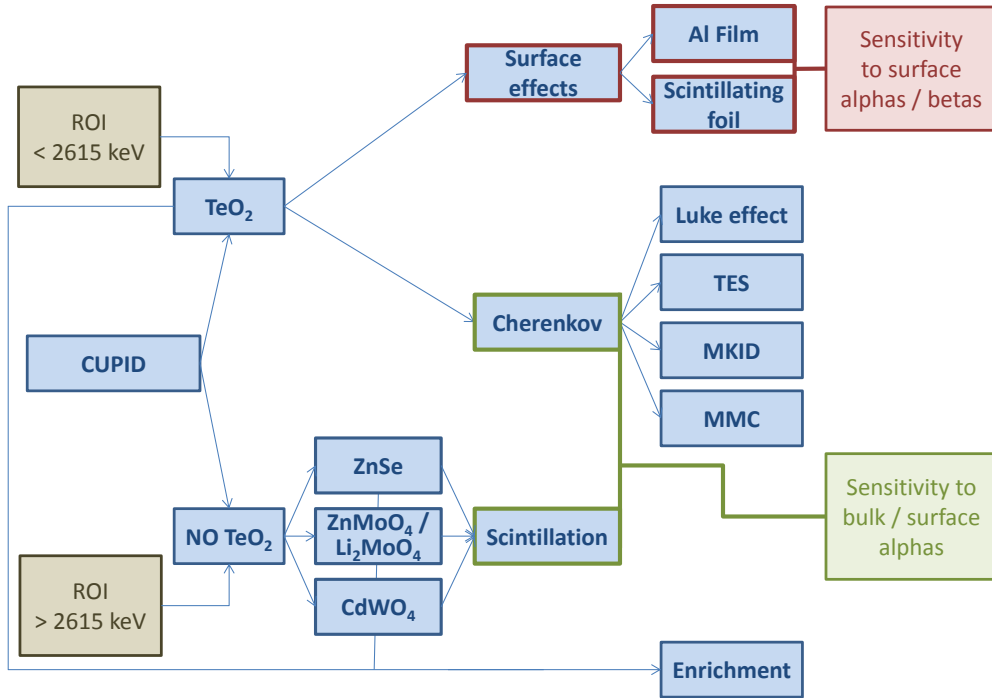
Surface effects

Al Film

Scintillating foil

Sensitivity to surface alphas / betas

ROI < 2615 keV

$TeO_2$

Luke effect

TES

Cherenkov

MKID

CUPID

MMC

ZnSe

Sensitivity to bulk / surface alphas

NO $TeO_2$

$ZnMoO_4$ / $Li_2MoO_4$

Scintillation

ROI > 2615 keV

$CdWO_4$

Enrichment